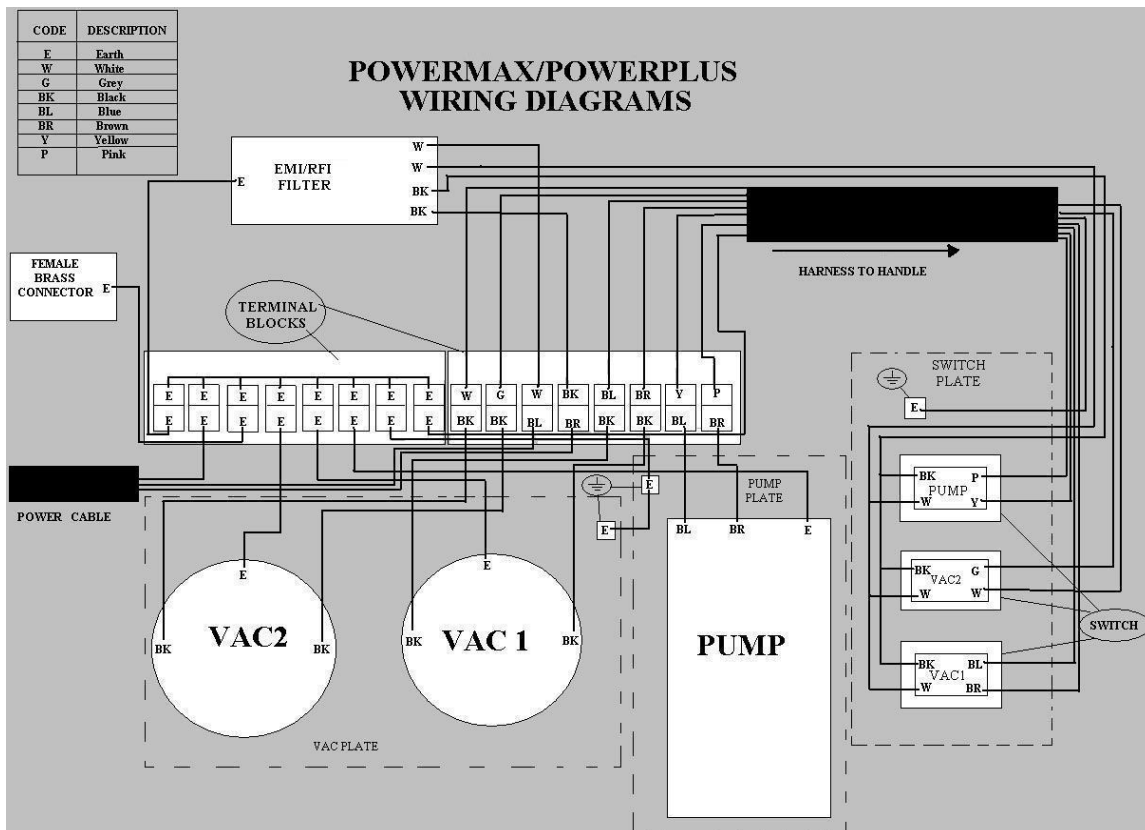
| CODE | DESCRIPTION |
|---|---|
| E | Earth |
| W | White |
| G | Grey |
| BK | Black |
| BL | Blue |
| BR | Brown |
| Y | Yellow |
| P | Pink |

POWERMAX/POWERPLUS
WIRING DIAGRAMS

EMI/RFI FILTER
E
W
W
BK
BK

FEMALE BRASS CONNECTOR
E

TERMINAL BLOCKS

HARNESS TO HANDLE

E E E E E E E E
E E E E E E E E

W G W BK BL BR Y P
BK BK BL BR BK BK BL BR

SWITCH PLATE
E

POWER CABLE

E
E
PUMP PLATE
BL BR E

PUMP
BK P
W Y

VAC2
BK G
W W

SWITCH

VAC1
BK BL
W BR

E
BK VAC2 BK

E
BK VAC 1 BK

PUMP

VAC PLATE